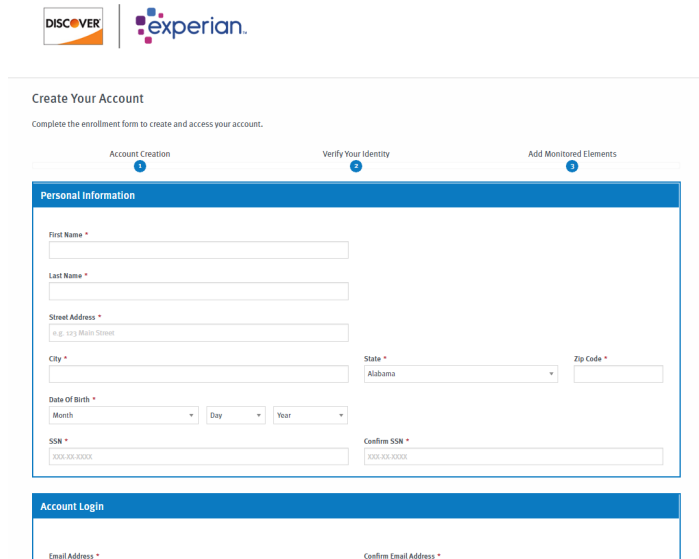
DISCOVER

experian.

Create Your Account

Complete the enrollment form to create and access your account.

Account Creation
1

Verify Your Identity
2

Add Monitored Elements
3

Personal Information

First Name *

Last Name *

Street Address *

e.g. 123 Main Street

City *

State *

Alabama

Zip Code *

Date Of Birth *

Month

Day

Year

SSN *

XXX-XX-XXXX

Confirm SSN *

XXX-XX-XXXX

Account Login

Email Address *

Confirm Email Address *